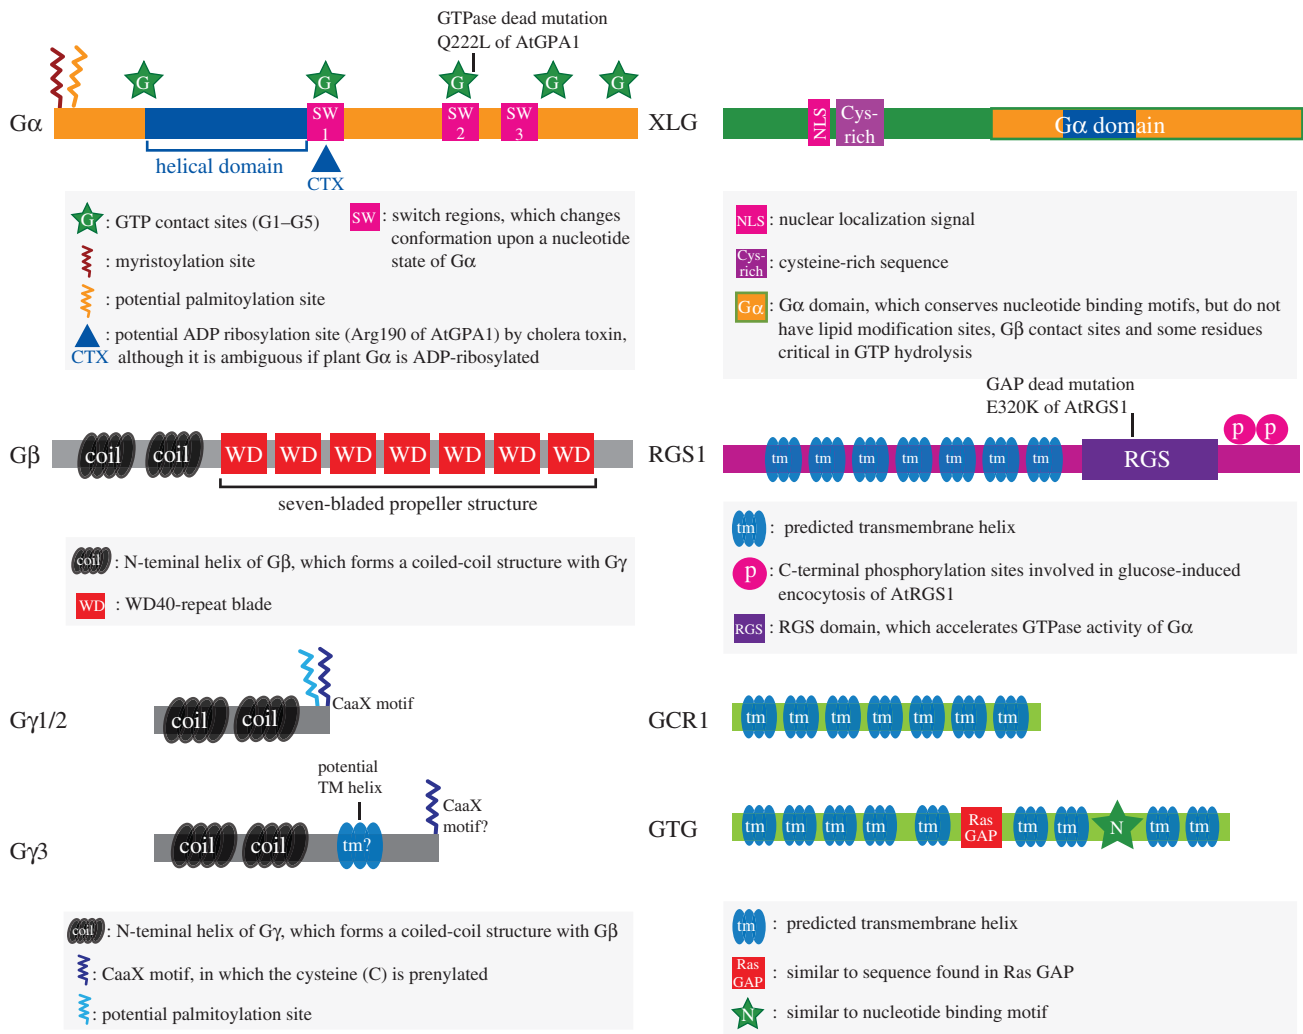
GTPase dead mutation
Q222L of AtGPA1

Gα

G G G G G

SW 1 SW 2 SW 3

helical domain

CTX

G : GTP contact sites (G1–G5)

SW : switch regions, which changes conformation upon a nucleotide state of Gα

: myristoylation site

: potential palmitoylation site

: potential ADP ribosylation site (Arg190 of AtGPA1) by cholera toxin,
CTX although it is ambiguous if plant Gα is ADP-ribosylated

XLG

NLS Cys-rich

Gα domain

NLS : nuclear localization signal

Cys-rich : cysteine-rich sequence

Gα : Gα domain, which conserves nucleotide binding motifs, but do not have lipid modification sites, Gβ contact sites and some residues critical in GTP hydrolysis

Gβ

coil coil WD WD WD WD WD WD WD

seven-bladed propeller structure

coil : N-teminal helix of Gβ, which forms a coiled-coil structure with Gγ

WD : WD40-repeat blade

GAP dead mutation
E320K of AtRGS1

RGS1

tm tm tm tm tm tm tm RGS p p

tm : predicted transmembrane helix

p : C-terminal phosphorylation sites involved in glucose-induced encocytosis of AtRGS1

RGS : RGS domain, which accelerates GTPase activity of Gα

Gγ1/2

coil coil CaaX motif

potential
TM helix

Gγ3

coil coil tm? CaaX motif?

coil : N-teminal helix of Gγ, which forms a coiled-coil structure with Gβ

: CaaX motif, in which the cysteine (C) is prenylated

: potential palmitoylation site

GCR1

tm tm tm tm tm tm tm

GTG

tm tm tm tm tm Ras GAP tm tm N tm tm

tm : predicted transmembrane helix

Ras GAP : similar to sequence found in Ras GAP

N : similar to nucleotide binding motif